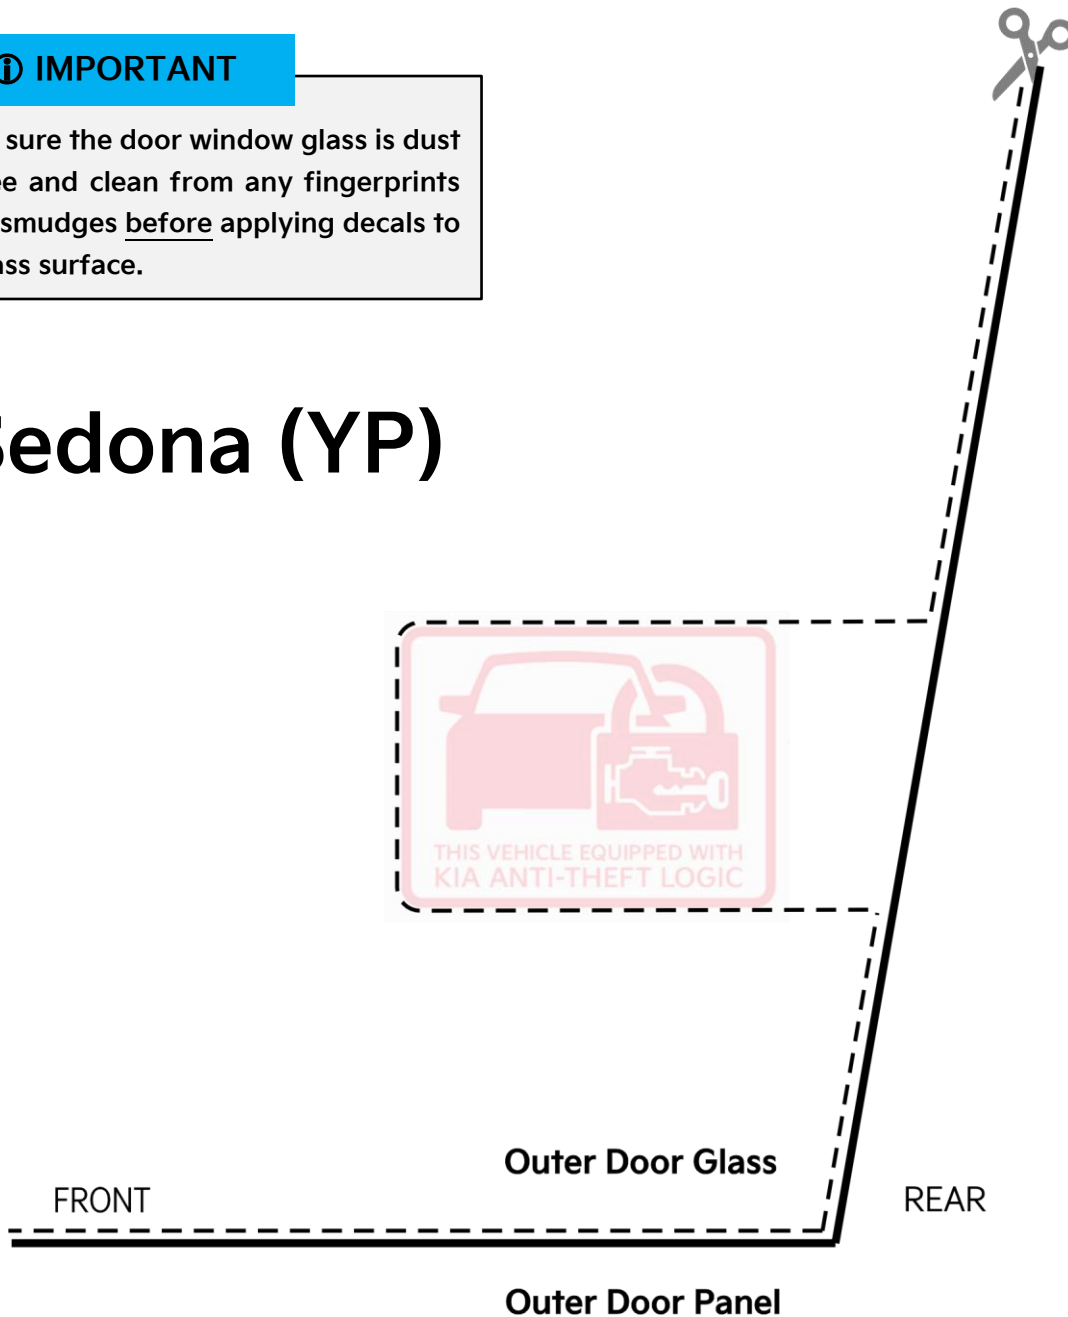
IMPORTANT

sure the door window glass is dust e and clean from any fingerprints smudges before applying decals to ss surface.

edona (YP)

THIS VEHICLE EQUIPPED WITH
KIA ANTI-THEFT LOGIC

Outer Door Glass

FRONT

REAR

Outer Door Panel